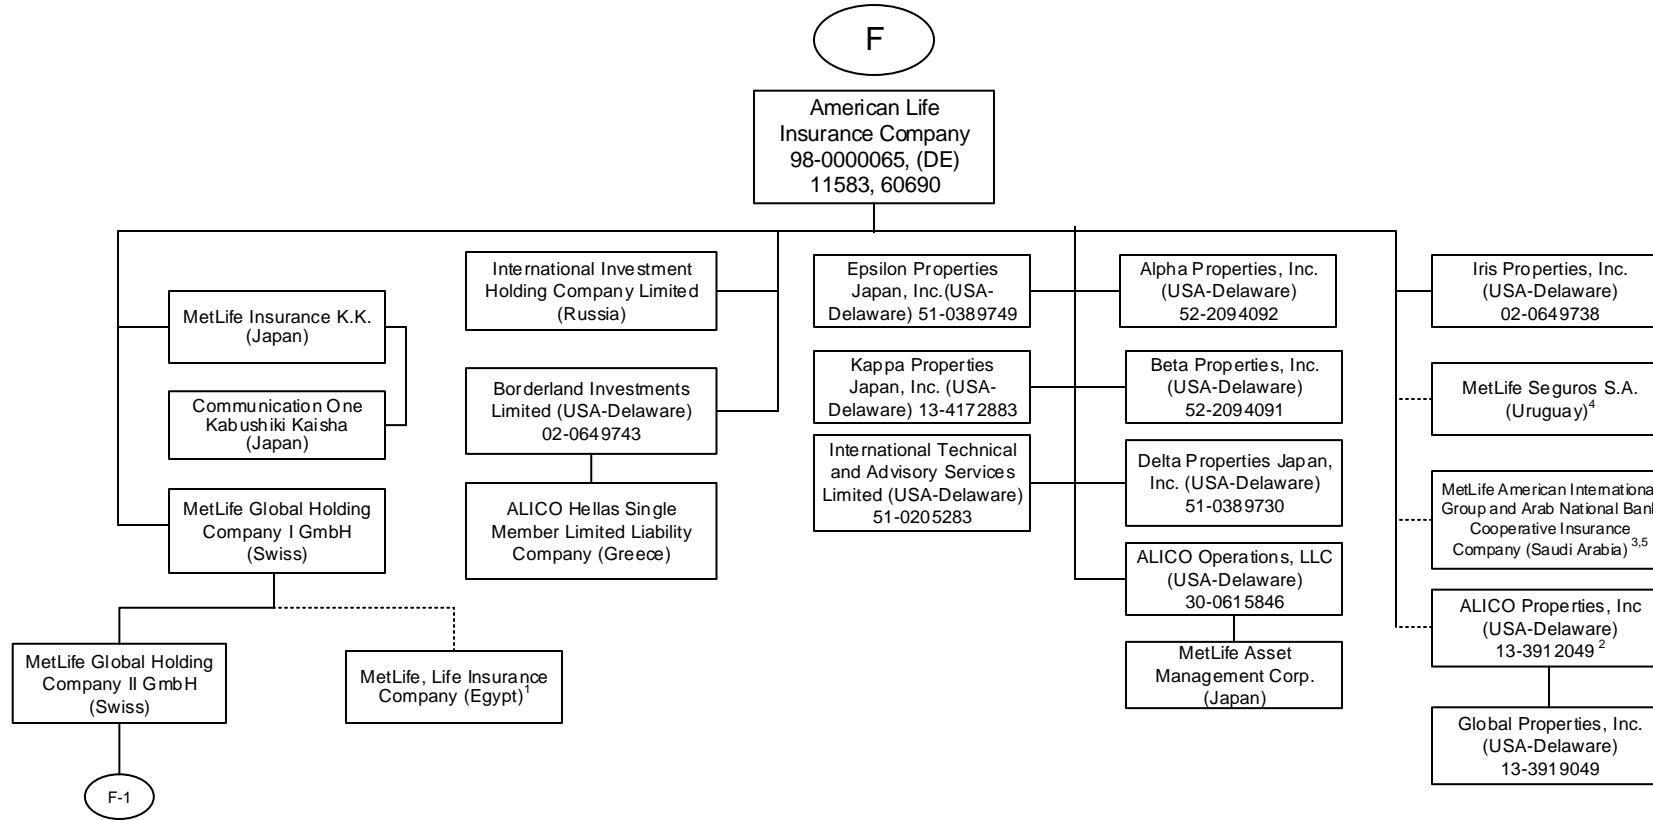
F

American Life Insurance Company 98-0000065, (DE) 11583, 60690

MetLife Insurance K.K. (Japan)

Communication One Kabushiki Kaisha (Japan)

MetLife Global Holding Company I GmbH (Swiss)

MetLife Global Holding Company II GmbH (Swiss)

F-1

MetLife, Life Insurance Company (Egypt)$^1$

International Investment Holding Company Limited (Russia)

Borderland Investments Limited (USA-Delaware) 02-0649743

ALICO Hellas Single Member Limited Liability Company (Greece)

Epsilon Properties Japan, Inc.(USA-Delaware) 51-0389749

Kappa Properties Japan, Inc. (USA-Delaware) 13-4172883

International Technical and Advisory Services Limited (USA-Delaware) 51-0205283

Alpha Properties, Inc. (USA-Delaware) 52-2094092

Beta Properties, Inc. (USA-Delaware) 52-2094091

Delta Properties Japan, Inc. (USA-Delaware) 51-0389730

ALICO Operations, LLC (USA-Delaware) 30-0615846

MetLife Asset Management Corp. (Japan)

Iris Properties, Inc. (USA-Delaware) 02-0649738

MetLife Seguros S.A. (Uruguay)$^4$

MetLife American Internationa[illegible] Group and Arab National Ban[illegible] Cooperative Insurance Company (Saudi Arabia)$^{3,5}$

ALICO Properties, Inc (USA-Delaware) 13-3912049$^2$

Global Properties, Inc. (USA-Delaware) 13-3919049